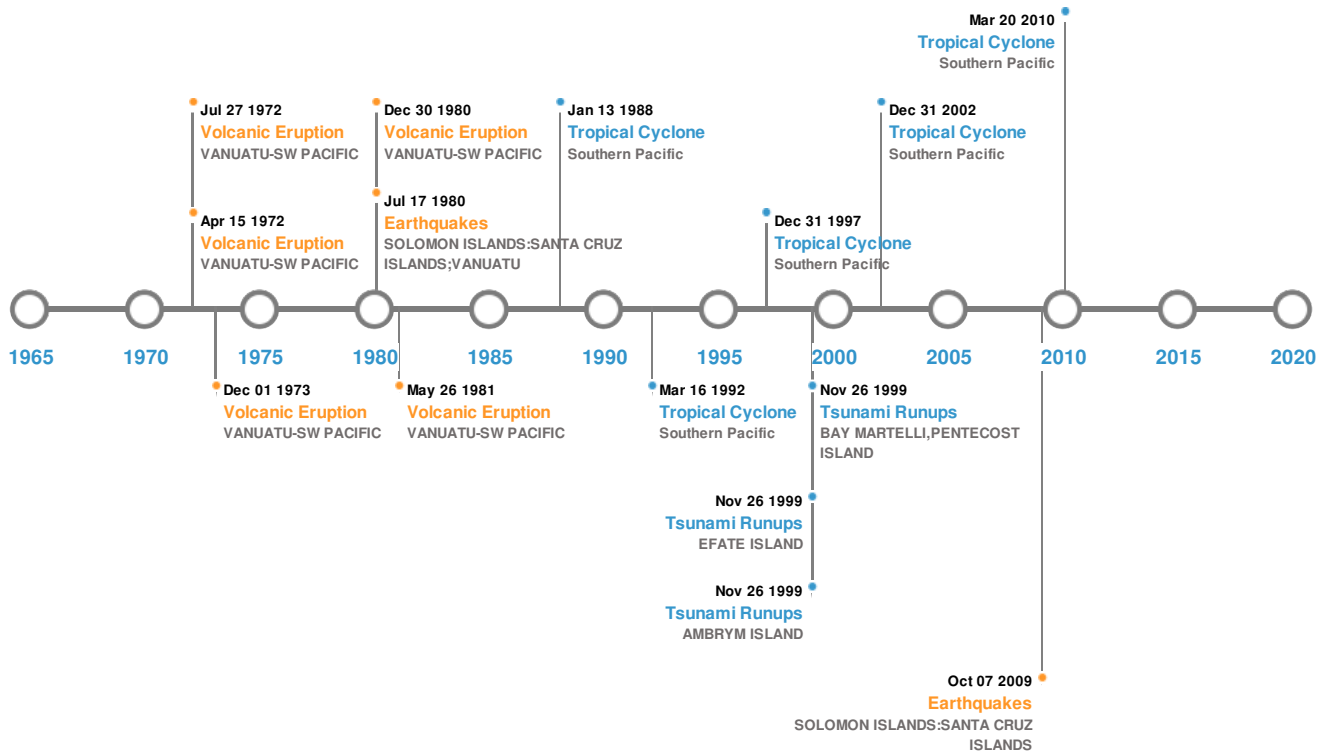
Mar 20 2010
Tropical Cyclone
Southern Pacific

Jul 27 1972
Volcanic Eruption
VANUATU-SW PACIFIC

Apr 15 1972
Volcanic Eruption
VANUATU-SW PACIFIC

Dec 30 1980
Volcanic Eruption
VANUATU-SW PACIFIC

Jul 17 1980
Earthquakes
SOLOMON ISLANDS:SANTA CRUZ ISLANDS;VANUATU

Jan 13 1988
Tropical Cyclone
Southern Pacific

Dec 31 2002
Tropical Cyclone
Southern Pacific

Dec 31 1997
Tropical Cyclone
Southern Pacific

1965 1970 1975 1980 1985 1990 1995 2000 2005 2010 2015 2020

Dec 01 1973
Volcanic Eruption
VANUATU-SW PACIFIC

May 26 1981
Volcanic Eruption
VANUATU-SW PACIFIC

Mar 16 1992
Tropical Cyclone
Southern Pacific

Nov 26 1999
Tsunami Runups
BAY MARTELLI,PENTECOST ISLAND

Nov 26 1999
Tsunami Runups
EFATE ISLAND

Nov 26 1999
Tsunami Runups
AMBRYM ISLAND

Oct 07 2009
Earthquakes
SOLOMON ISLANDS:SANTA CRUZ ISLANDS